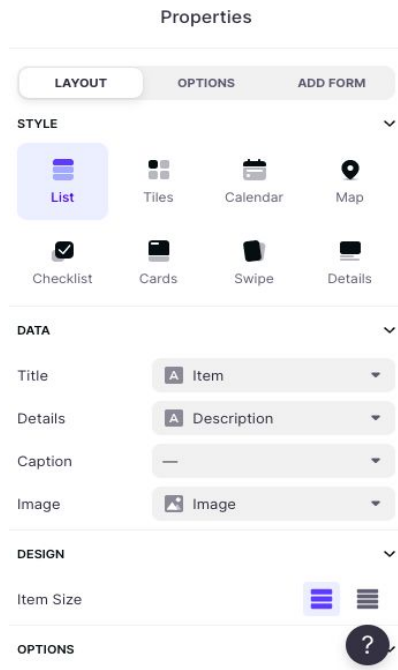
Properties

LAYOUT
OPTIONS
ADD FORM

STYLE

List
Tiles
Calendar
Map
Checklist
Cards
Swipe
Details

DATA

| | |
|---|---|
| Title | A Item |
| Details | A Description |
| Caption | — |
| Image | Image |

DESIGN

Item Size

OPTIONS

?